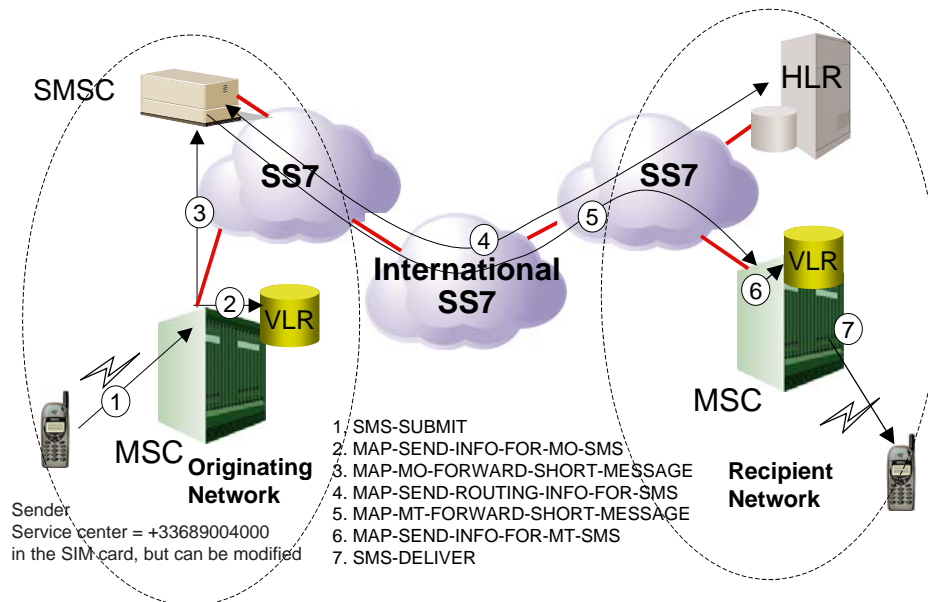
SMSC

HLR

SS7

SS7

3

4

5

International SS7

2

VLR

VLR

6

7

1

MSC

MSC

Originating Network

Recipient Network

1. SMS-SUBMIT
2. MAP-SEND-INFO-FOR-MO-SMS
3. MAP-MO-FORWARD-SHORT-MESSAGE
4. MAP-SEND-ROUTING-INFO-FOR-SMS
5. MAP-MT-FORWARD-SHORT-MESSAGE
6. MAP-SEND-INFO-FOR-MT-SMS
7. SMS-DELIVER

Sender
Service center = +33689004000
in the SIM card, but can be modified